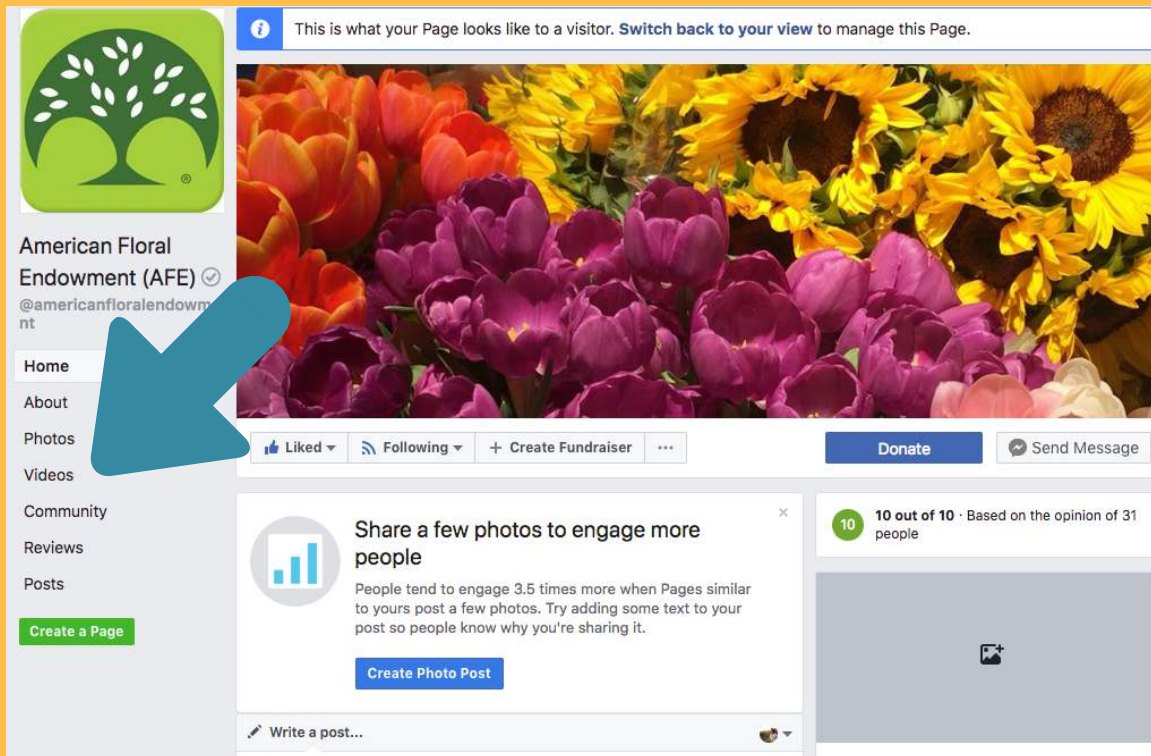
This is what your Page looks like to a visitor. Switch back to your view to manage this Page.

American Floral Endowment (AFE)
@americanfloralendowment

Home
About
Photos
Videos
Community
Reviews
Posts

Create a Page

Liked
Following
+ Create Fundraiser
···

Donate
Send Message

Share a few photos to engage more people

People tend to engage 3.5 times more when Pages similar to yours post a few photos. Try adding some text to your post so people know why you're sharing it.

Create Photo Post

10
10 out of 10 · Based on the opinion of 31 people

Write a post...